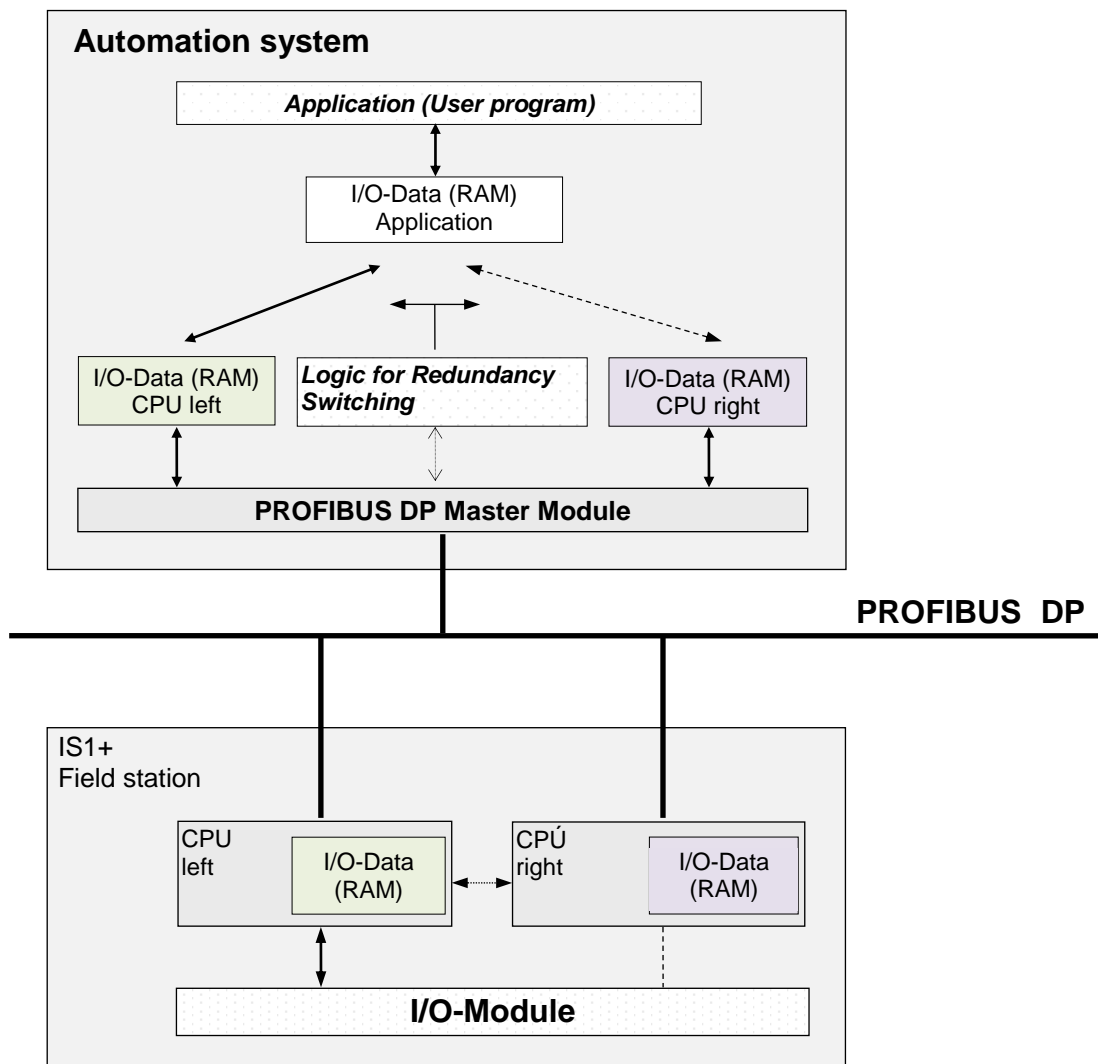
Automation system

Application (User program)

I/O-Data (RAM)
Application

I/O-Data (RAM)
CPU left

Logic for Redundancy Switching

I/O-Data (RAM)
CPU right

PROFIBUS DP Master Module

PROFIBUS DP

IS1+
Field station

CPU
left

I/O-Data
(RAM)

CPÚ
right

I/O-Data
(RAM)

I/O-Module